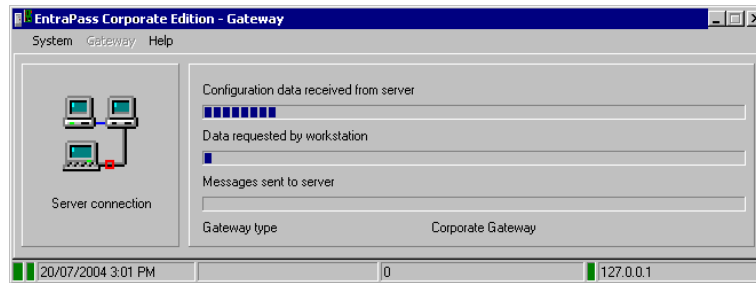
EntraPass Corporate Edition - Gateway

System Gateway Help

Server connection

Configuration data received from server

Data requested by workstation

Messages sent to server

Gateway type Corporate Gateway

20/07/2004 3:01 PM 0 127.0.0.1